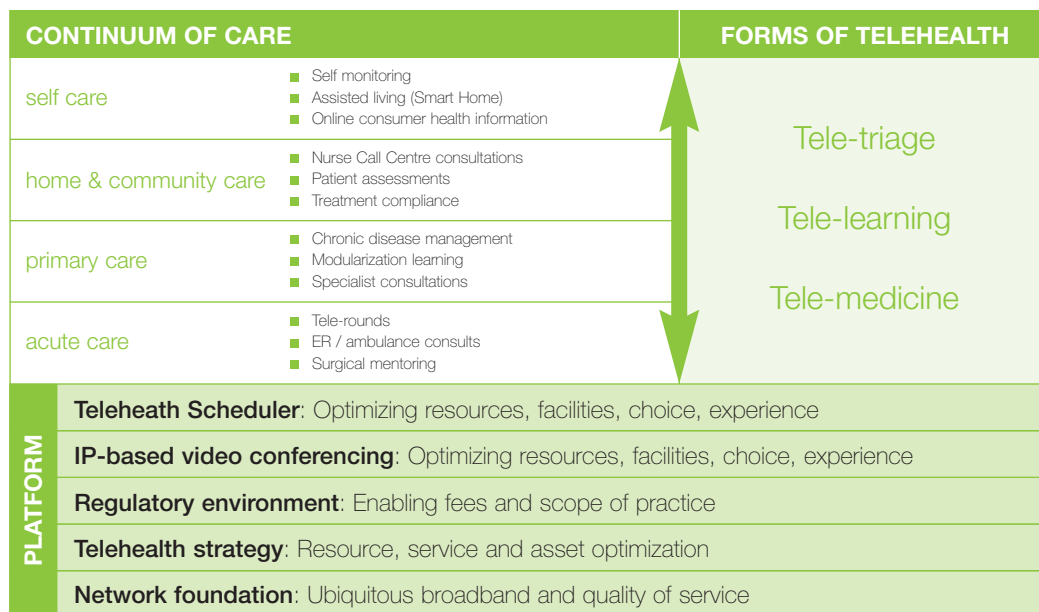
CONTINUUM OF CARE

FORMS OF TELEHEALTH

self care
- Self monitoring
- Assisted living (Smart Home)
- Online consumer health information

home & community care
- Nurse Call Centre consultations
- Patient assessments
- Treatment compliance

primary care
- Chronic disease management
- Modularization learning
- Specialist consultations

acute care
- Tele-rounds
- ER / ambulance consults
- Surgical mentoring

Tele-triage

Tele-learning

Tele-medicine

PLATFORM

Teleheath Scheduler: Optimizing resources, facilities, choice, experience

IP-based video conferencing: Optimizing resources, facilities, choice, experience

Regulatory environment: Enabling fees and scope of practice

Telehealth strategy: Resource, service and asset optimization

Network foundation: Ubiquitous broadband and quality of service